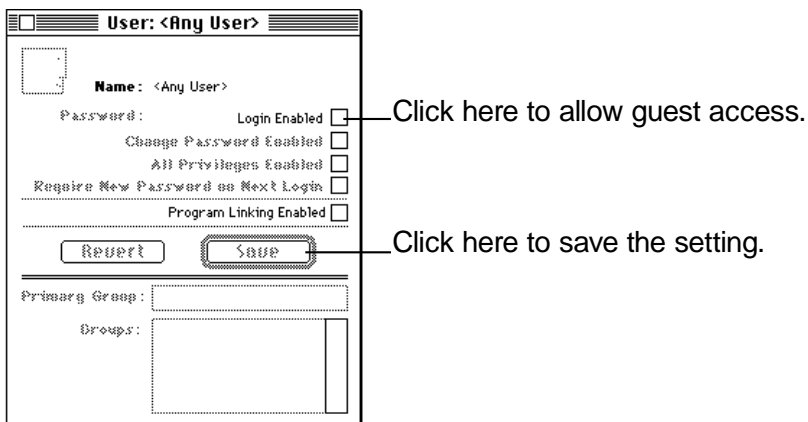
User: <Any User>

Name: <Any User>

Password:

Login Enabled

Change Password Enabled

All Privileges Enabled

Require New Password on Next Login

Program Linking Enabled

Revert

Save

Primary Group:

Groups:

Click here to allow guest access.

Click here to save the setting.